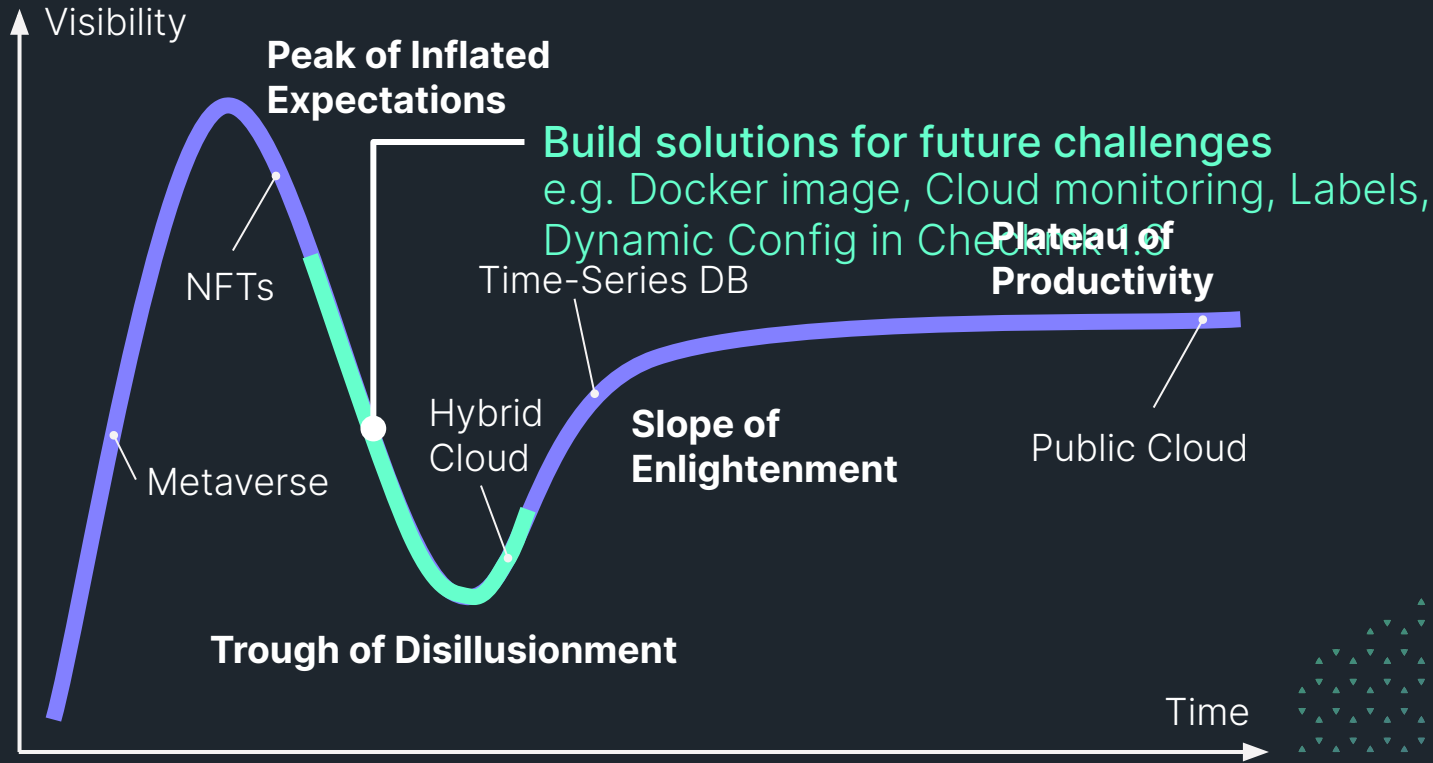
Visibility

Peak of Inflated Expectations

Build solutions for future challenges
e.g. Docker image, Cloud monitoring, Labels, Dynamic Config in Checkmk 1.6

Plateau of Productivity

NFTs

Time-Series DB

Hybrid Cloud

Slope of Enlightenment

Public Cloud

Metaverse

Trough of Disillusionment

Time